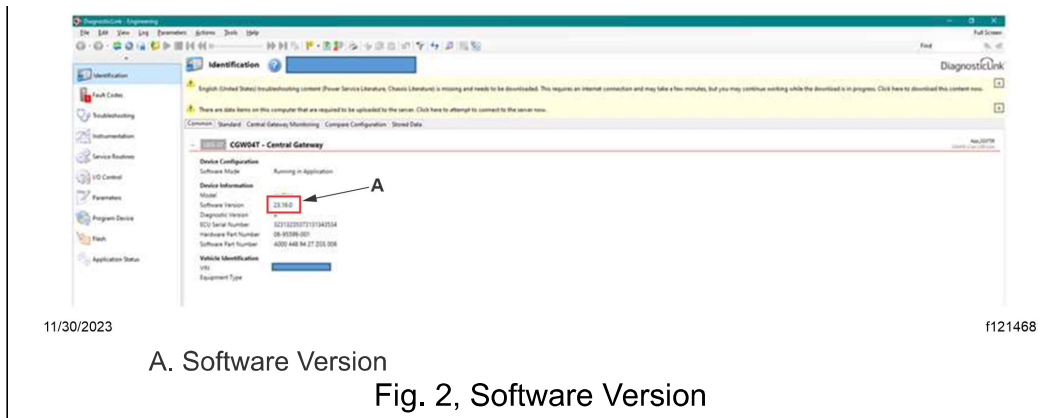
DiagnosticLink - Engineering

File Edit View Log Parameters Actions Tools Help

Full Screen

Find

Identification

DiagnosticLink

Identification

Fault Codes

Troubleshooting

Instrumentation

Service Routines

I/O Control

Parameters

Program Device

Flash

Application Status

English (United States) troubleshooting content (Power Service Literature, Chassis Literature) is missing and needs to be downloaded. This requires an internet connection and may take a few minutes, but you may continue working while the download is in progress. Click here to download this content now.

There are data items on this computer that are required to be uploaded to the server. Click here to attempt to connect to the server now.

Common Standard Central Gateway Monitoring Compare Configuration Stored Data

CGW04T - Central Gateway

Device Configuration
Software Mode Running in Application

Device Information
Model
Software Version 23.16.0
Diagnostic Version
ECU Serial Number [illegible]
Hardware Part Number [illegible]
Software Part Number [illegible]

Vehicle Identification
VIN
Equipment Type

A

11/30/2023

f121468

A. Software Version

Fig. 2, Software Version